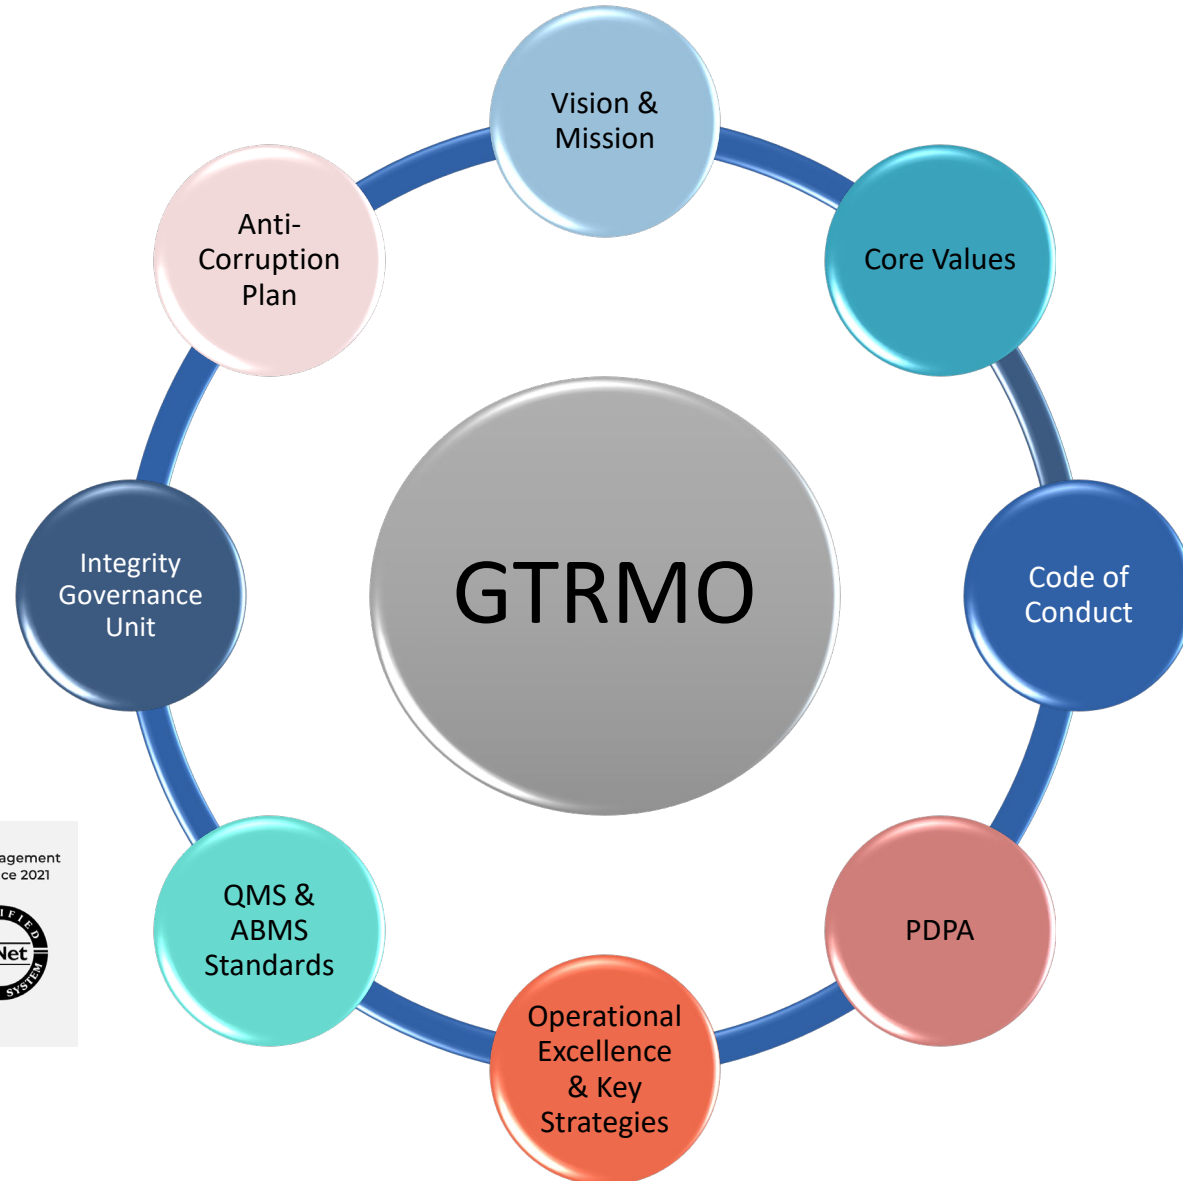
Vision & Mission

Core Values

Code of Conduct

PDPA

Operational Excellence & Key Strategies

QMS & ABMS Standards

Integrity Governance Unit

Anti-Corruption Plan

GTRMO

agement
ce 2021

IFIED
Net
SYSTEM